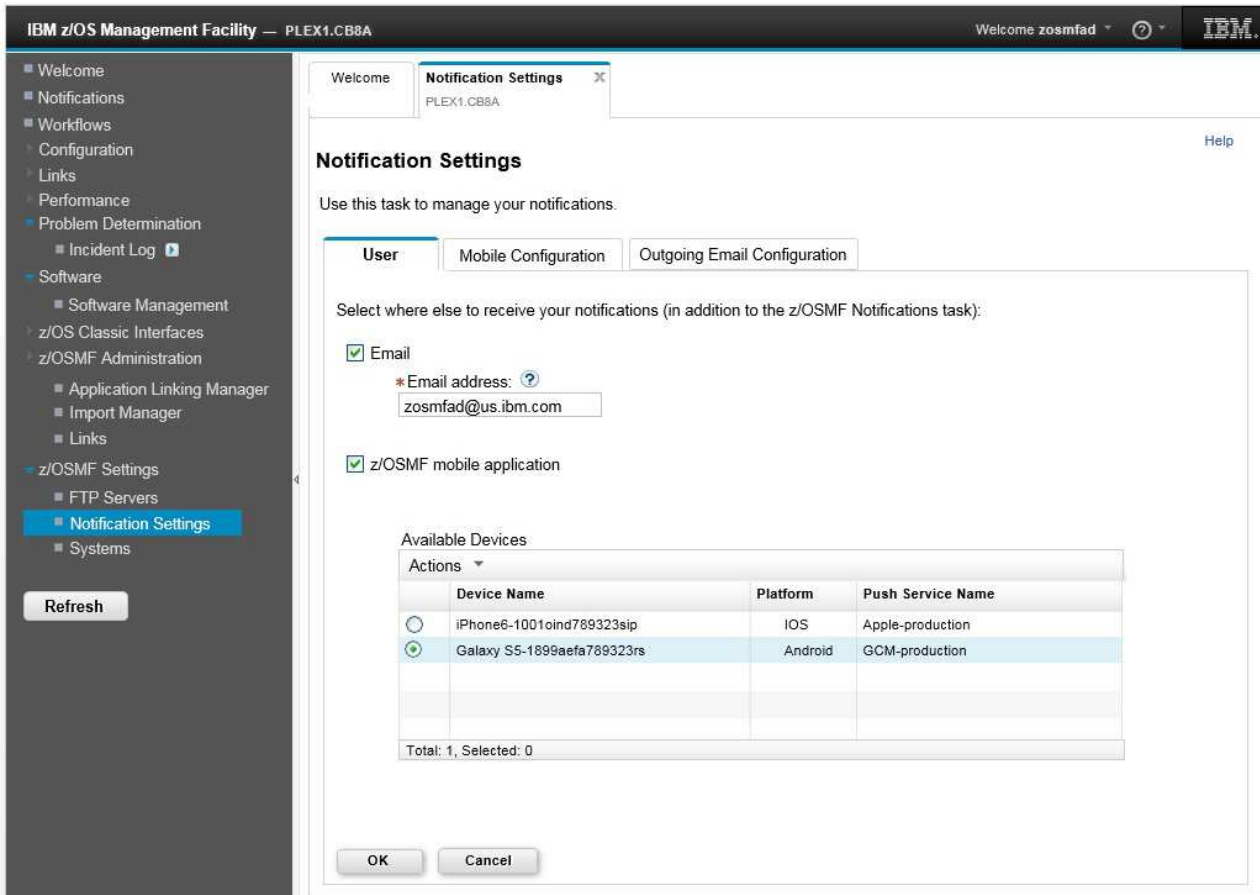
IBM z/OS Management Facility — PLEX1.CB8A

Welcome zosmfad

IBM.

Welcome
Notifications
Workflows
Configuration
Links
Performance
Problem Determination
Incident Log
Software
Software Management
z/OS Classic Interfaces
z/OSMF Administration
Application Linking Manager
Import Manager
Links
z/OSMF Settings
FTP Servers
Notification Settings
Systems

Refresh

Welcome

Notification Settings
PLEX1.CB8A

Help

Notification Settings

Use this task to manage your notifications.

User

Mobile Configuration

Outgoing Email Configuration

Select where else to receive your notifications (in addition to the z/OSMF Notifications task):

Email

*Email address:

zosmfad@us.ibm.com

z/OSMF mobile application

Available Devices

Actions

| | Device Name | Platform | Push Service Name |
|---|---|---|---|
| | iPhone6-1001oind789323sip | IOS | Apple-production |
| | Galaxy S5-1899aefa789323rs | Android | GCM-production |

Total: 1, Selected: 0

OK

Cancel